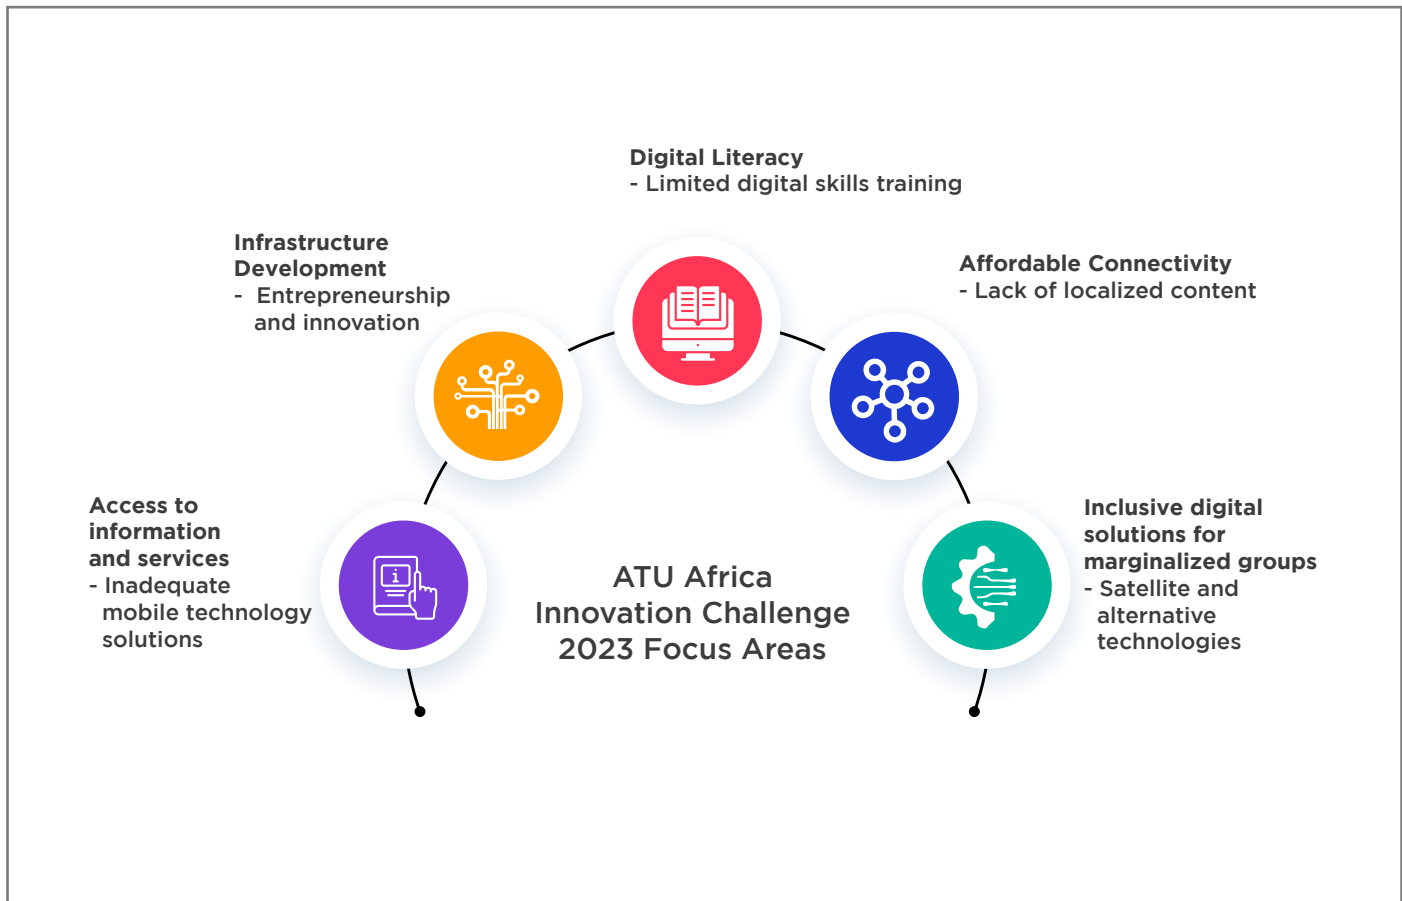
Digital Literacy
- Limited digital skills training

Infrastructure Development
- Entrepreneurship and innovation

Affordable Connectivity
- Lack of localized content

Access to information and services
- Inadequate mobile technology solutions

ATU Africa Innovation Challenge 2023 Focus Areas

Inclusive digital solutions for marginalized groups
- Satellite and alternative technologies